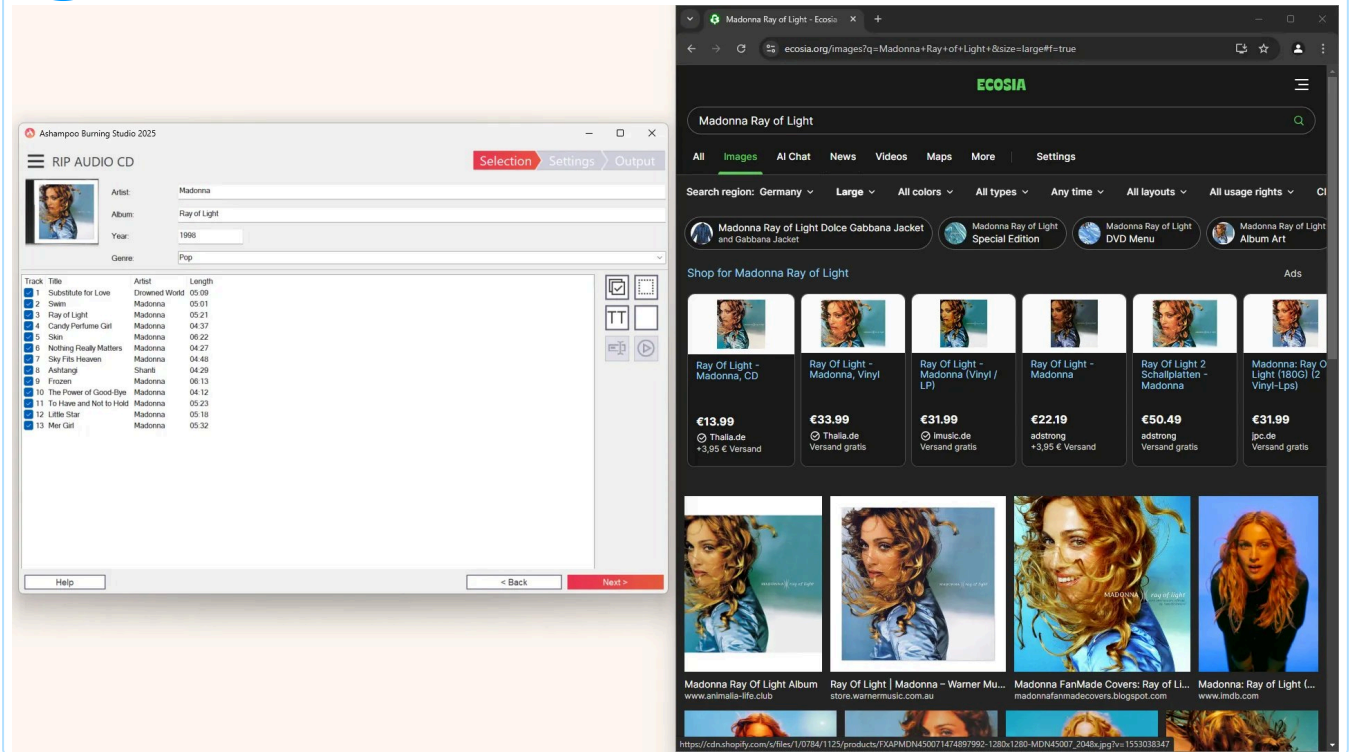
Ashampoo Burning Studio 2025

RIP AUDIO CD

Selection Settings Output

Artist: Madonna
Album: Ray of Light
Year: 1998
Genre: Pop

| Track | Title | Artist | Length |
|---|---|---|---|
| 1 | Substitute for Love | Drowned World | 05:09 |
| 2 | Swim | Madonna | 05:01 |
| 3 | Ray of Light | Madonna | 05:21 |
| 4 | Candy Perfume Girl | Madonna | 04:37 |
| 5 | Skin | Madonna | 06:22 |
| 6 | Nothing Really Matters | Madonna | 04:27 |
| 7 | Sky Fits Heaven | Madonna | 04:48 |
| 8 | Ashtangi | Shanti | 04:29 |
| 9 | Frozen | Madonna | 06:13 |
| 10 | The Power of Good-Bye | Madonna | 04:12 |
| 11 | To Have and Not to Hold | Madonna | 05:23 |
| 12 | Little Star | Madonna | 05:18 |
| 13 | Mer Girl | Madonna | 05:32 |

TT

Help < Back Next >

Madonna Ray of Light - Ecosia

ecosia.org/images?q=Madonna+Ray+of+Light+&size=large#f=true

ECOSIA

Madonna Ray of Light

All Images AI Chat News Videos Maps More Settings

Search region: Germany Large All colors All types Any time All layouts All usage rights Cl

Madonna Ray of Light Dolce Gabbana Jacket and Gabbana Jacket
Madonna Ray of Light Special Edition
Madonna Ray of Light DVD Menu
Madonna Ray of Light Album Art

Shop for Madonna Ray of Light Ads

Ray Of Light - Madonna, CD €13.99 Thalia.de +3,95 € Versand
Ray Of Light - Madonna, Vinyl €33.99 Thalia.de Versand gratis
Ray Of Light - Madonna (Vinyl / LP) €31.99 imusic.de Versand gratis
Ray Of Light - Madonna €22.19 adstrong +3,95 € Versand
Ray Of Light 2 Schallplatten - Madonna €50.49 adstrong Versand gratis
Madonna: Ray O Light (180G) (2 Vinyl-Lps) €31.99 jpc.de Versand gratis

MADONNA ray of light

Madonna Ray Of Light Album www.animalia-life.club
Ray Of Light | Madonna – Warner Mu... store.warnermusic.com.au
Madonna FanMade Covers: Ray of Li... madonnafanmadecovers.blogspot.com
Madonna: Ray of Light (... www.imdb.com

https://cdn.shopify.com/s/files/1/0784/1125/products/FXAPMDN450071474897992-1280x1280-MDN45007_2048x.jpg?v=1553038347